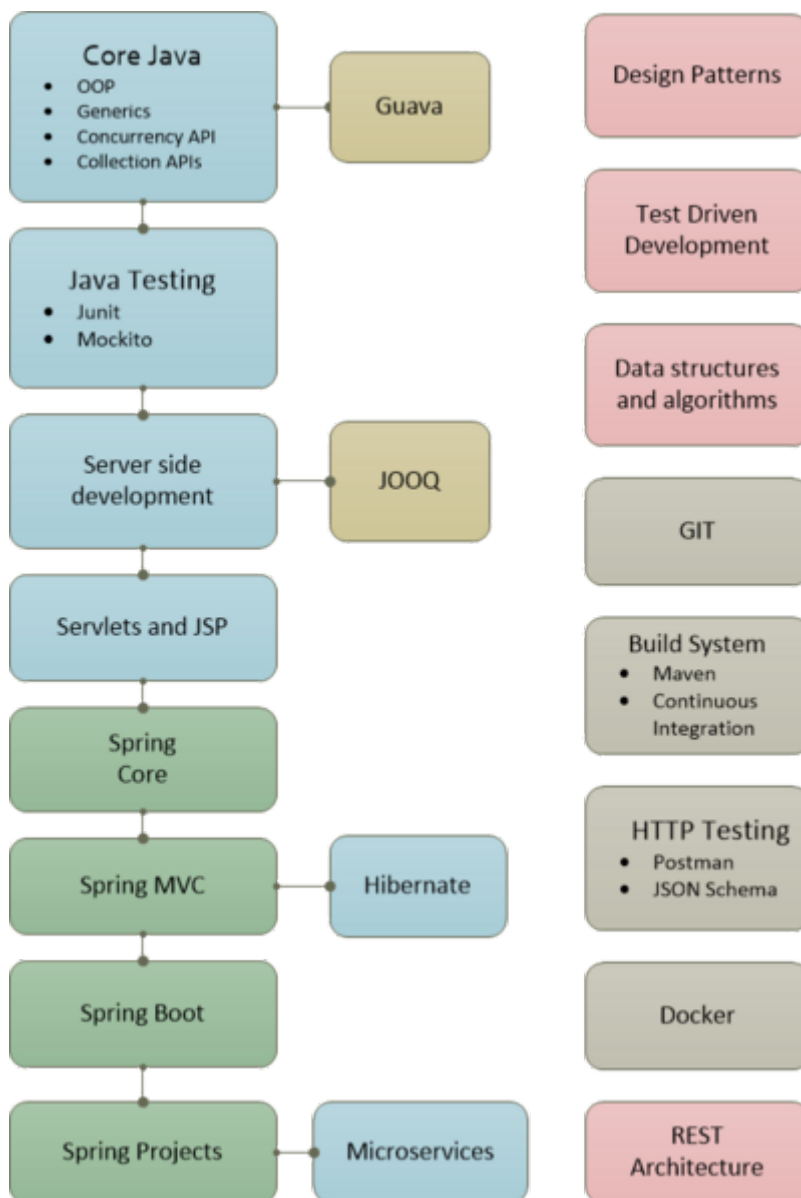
Core Java
- OOP
- Generics
- Concurrency API
- Collection APIs

Guava

Java Testing
- Junit
- Mockito

Server side development

JOOQ

Servlets and JSP

Spring Core

Spring MVC

Hibernate

Spring Boot

Spring Projects

Microservices

Design Patterns

Test Driven Development

Data structures and algorithms

GIT

Build System
- Maven
- Continuous Integration

HTTP Testing
- Postman
- JSON Schema

Docker

REST Architecture